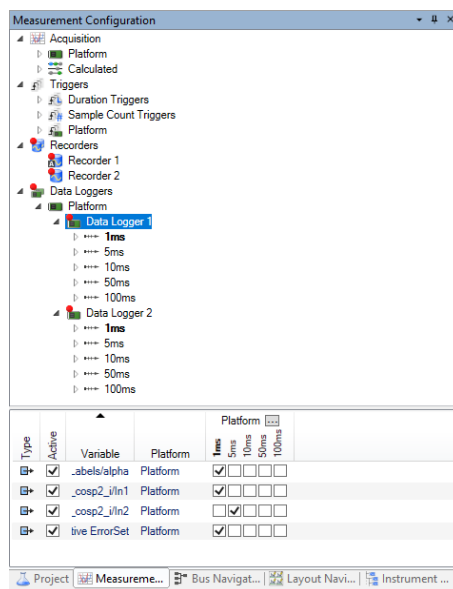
Measurement Configuration

Acquisition
Platform
Calculated
Triggers
Duration Triggers
Sample Count Triggers
Platform
Recorders
Recorder 1
Recorder 2
Data Loggers
Platform
Data Logger 1
1ms
5ms
10ms
50ms
100ms
Data Logger 2
1ms
5ms
10ms
50ms
100ms

| Type | Active | Variable | Platform | 1ms | 5ms | 10ms | 50ms | 100ms |
|---|---|---|---|---|---|---|---|---|
| | ✓ | .abels/alpha | Platform | ✓ | | | | |
| | ✓ | _cosp2_i/In1 | Platform | ✓ | | | | |
| | ✓ | _cosp2_i/In2 | Platform | | ✓ | | | |
| | ✓ | tive ErrorSet | Platform | ✓ | | | | |

Project | Measureme... | Bus Navigat... | Layout Navi... | Instrument ...